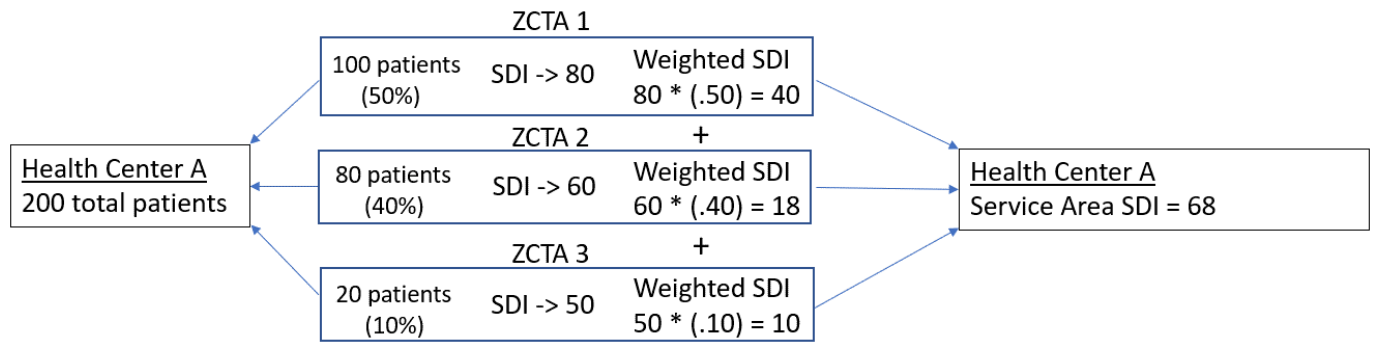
Health Center A
200 total patients

ZCTA 1
100 patients (50%) SDI -> 80 Weighted SDI $80 * (.50) = 40$

+

ZCTA 2
80 patients (40%) SDI -> 60 Weighted SDI $60 * (.40) = 18$

+

ZCTA 3
20 patients (10%) SDI -> 50 Weighted SDI $50 * (.10) = 10$

Health Center A
Service Area SDI = 68